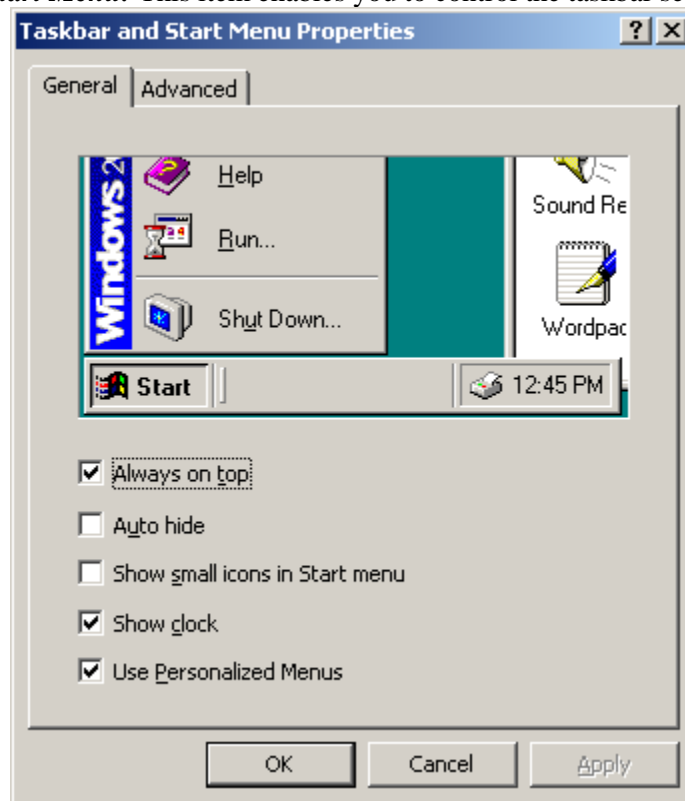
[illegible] Menu. This item enables you to control the taskbar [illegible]

Taskbar and Start Menu Properties

? X

General | Advanced

Windows 2

Help

Run...

Shut Down...

Sound Re

Wordpac

Start

12:45 PM

☑ Always on top

☐ Auto hide

☐ Show small icons in Start menu

☑ Show clock

☑ Use Personalized Menus

OK | Cancel | Apply